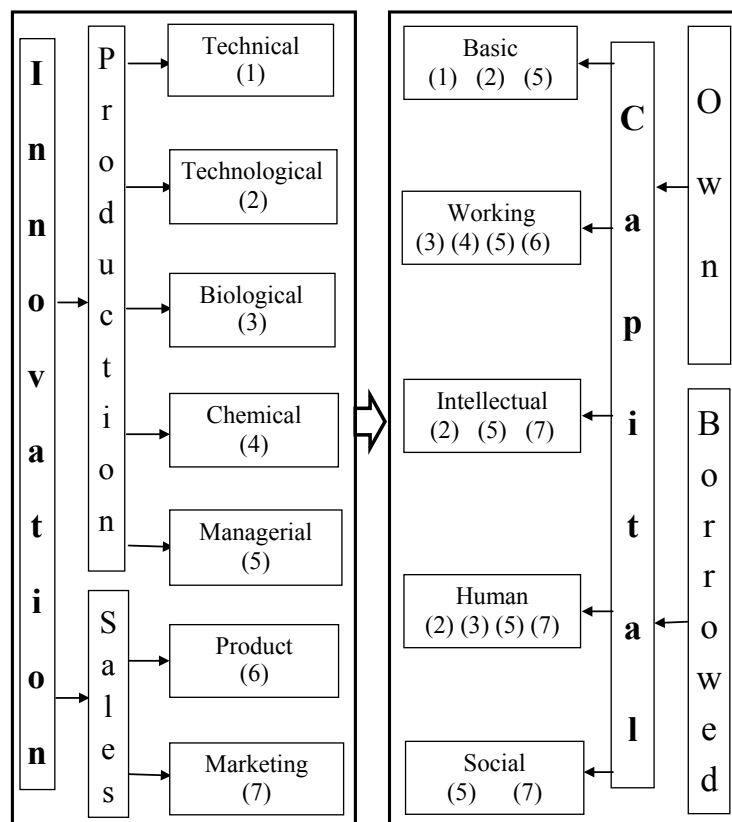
Innovation

Production

Technical
(1)

Technological
(2)

Biological
(3)

Chemical
(4)

Managerial
(5)

Sales

Product
(6)

Marketing
(7)

Basic
(1) (2) (5)

Working
(3) (4) (5) (6)

Intellectual
(2) (5) (7)

Human
(2) (3) (5) (7)

Social
(5) (7)

Capital

Own

Borrowed